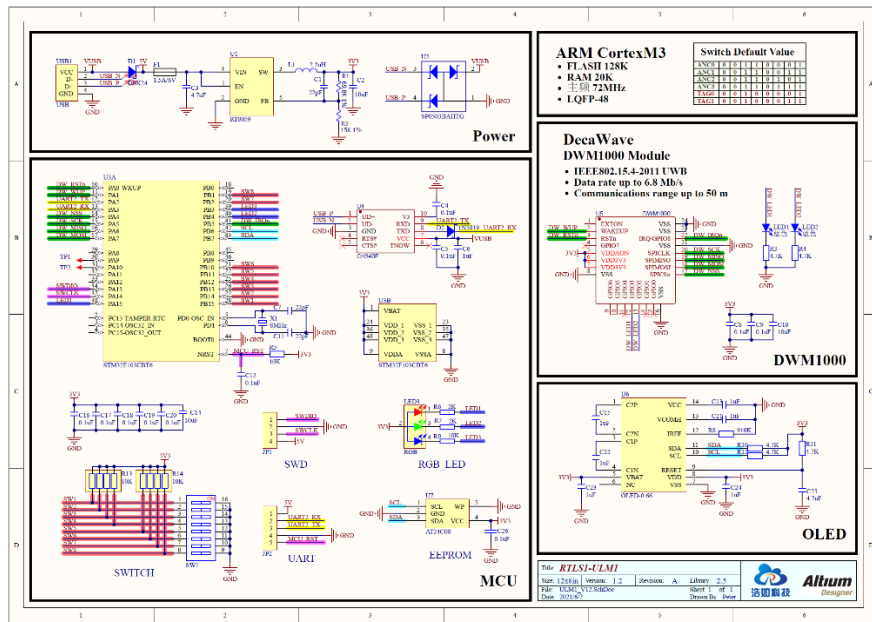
ARM CortexM3
FLASH 128K
RAM 20K
主频 72MHz
LQFP-48

Switch Default Value

| | | | | | | | | |
|---|---|---|---|---|---|---|---|---|
| ANC0 | 0 | 0 | 1 | 0 | 0 | 0 | 1 | 1 |
| ANC1 | 0 | 0 | 1 | 0 | 0 | 0 | 1 | 1 |
| ANC2 | 0 | 0 | 1 | 0 | 0 | 1 | 1 | 1 |
| ANC3 | 0 | 0 | 1 | 0 | 0 | 1 | 1 | 1 |
| TAG0 | 0 | 0 | 1 | 0 | 0 | 0 | 1 | 1 |
| TAG1 | 0 | 0 | 1 | 0 | 0 | 0 | 1 | 1 |

Power

DecaWave
DWM1000 Module
IEEE802.15.4-2011 UWB
Data rate up to 6.8 Mb/s
Communications range up to 50 m

DWM1000

MCU

SWD

RGB LED

SWITCH

UART

EEPROM

OLED

USB1 VUSB D1 5V U1 L1 3.3uH R1 3V3 C1 C2 C3 C4 C5 R2 USB_N USB_P GND VIN SW EN FB SS14 U2 SP0503BAHTG VUSB

U3A STM32F103CBT6 PA0-WKUP PA1 PA2 PA3 PA4 PA5 PA6 PA7 PA8 PA9 PA10 PA11 PA12 PA13 PA14 PA15 PB0 PB1 PB2 PB3 PB4 PB5 PB6 PB7 PB8 PB9 PB10 PB11 PB12 PB13 PB14 PB15 PC13-TAMPER-RTC PC14-OSC32_IN PC15-OSC32_OUT PD0-OSC_IN PD1-OSC_OUT BOOT0 NRST

U3B STM32F103CBT6 VBAT VDD_1 VDD_2 VDD_3 VSS_1 VSS_2 VSS_3 VDDA VSSA

U4 CH340 UD+ UD- GND RTS# CTS# V3 RXD TXD VCC TNOW UART2_TX UART2_RX VUSB

U5 DWM1000 EXTON WAKEUP RSTn GPIO7 VDDAON VDDIO VDD3V3 VSS IRQ/GPIO8 SPICLK SPIMISO SPIMOSI SPICSn DW_IRQ DW_SCK DW_MISO DW_MOSI DW_NSS DW_WUP DW_RST

LED1 LED2 R3 R4 1K 3V3 C8 C9 C10

U6 OLED C1P C1N VCOMH IREF SDA SCL RESET VBAT VDD VSS R10 R11 R12 4.7K 3V3

JP1 SWDIO SWCLK GND 3V3
JP2 5V UART2_RX UART2_TX GND MCU_RST

LED4 R6 R7 R8 1K RGB

U7 AT24C08 SCL WP GND VCC SDA 3V3

SW1 R13 R14 10K

Title RTLS1-ULM1
Size 12x8in Version 1.2 Revision A Library 2.5
File ULM1_V12.SchDoc Sheet 1 of 1
Date 2021/6/7 Drawn By Peter
浩如科技 Altium Designer